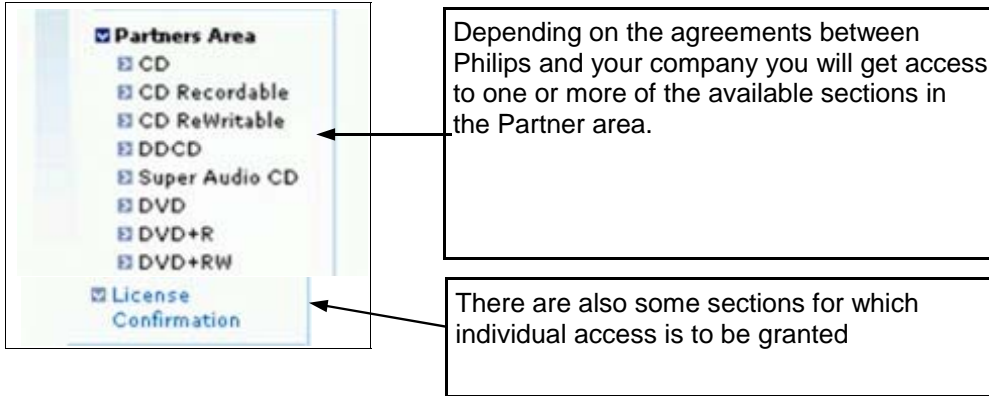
Partners Area
CD
CD Recordable
CD ReWritable
DDCD
Super Audio CD
DVD
DVD+R
DVD+RW
License Confirmation

Depending on the agreements between Philips and your company you will get access to one or more of the available sections in the Partner area.

There are also some sections for which individual access is to be granted